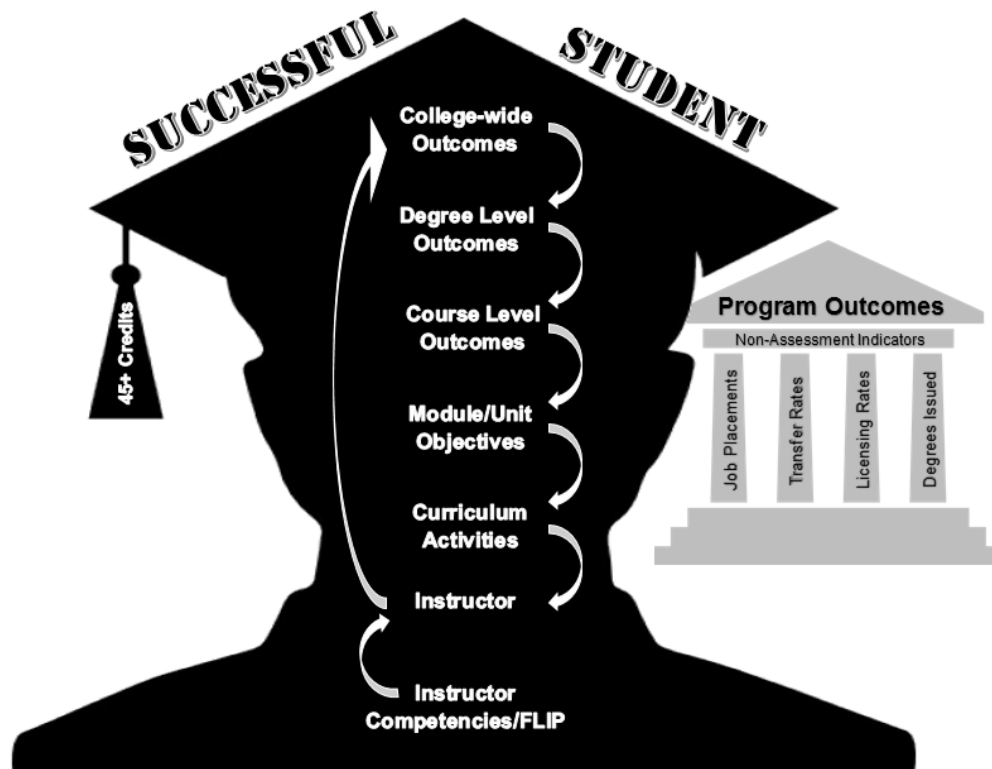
SUCCESSFUL STUDENT

45+ Credits

College-wide Outcomes

Degree Level Outcomes

Course Level Outcomes

Module/Unit Objectives

Curriculum Activities

Instructor

Instructor Competencies/FLIP

Program Outcomes

Non-Assessment Indicators

Job Placements

Transfer Rates

Licensing Rates

Degrees Issued